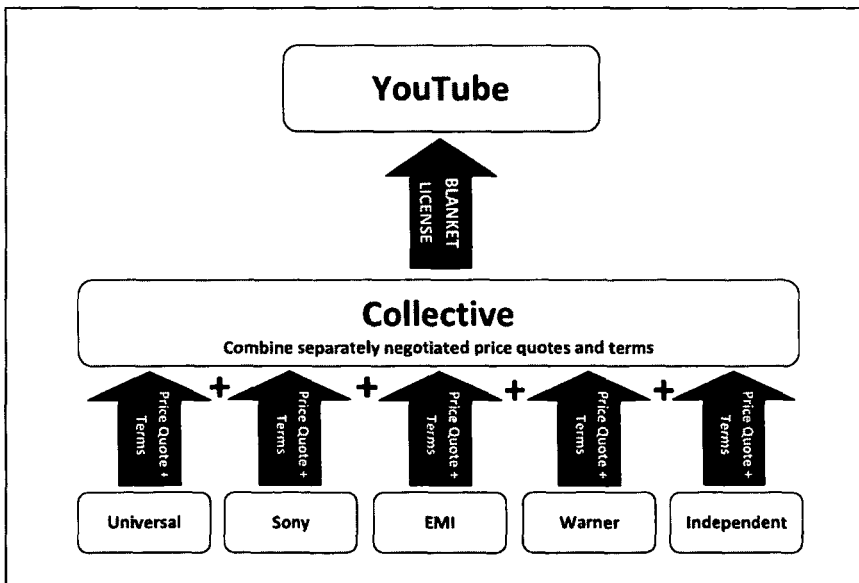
YouTube

BLANKET LICENSE

Collective

Combine separately negotiated price quotes and terms

Price Quote + Terms + Price Quote + Terms + Price Quote + Terms + Price Quote + Terms + Price Quote + Terms

Universal

Sony

EMI

Warner

Independent